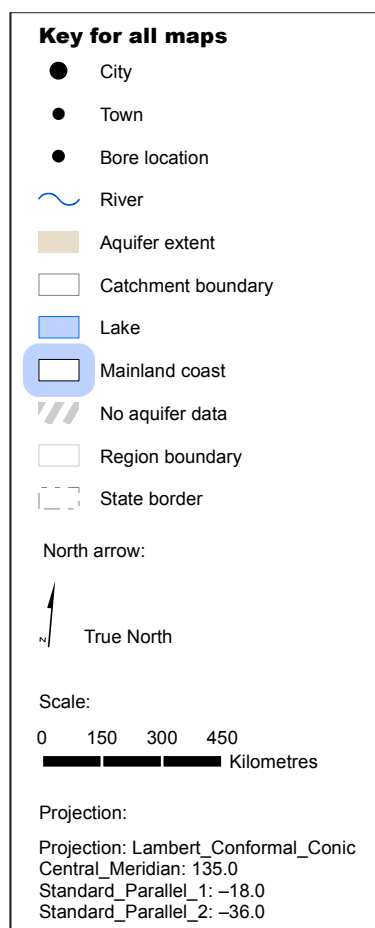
Key for all maps

City

Town

Bore location

River

Aquifer extent

Catchment boundary

Lake

Mainland coast

No aquifer data

Region boundary

State border

North arrow:

N

True North

Scale:

0 150 300 450

Kilometres

Projection:

Projection: Lambert_Conformal_Conic
Central_Meridian: 135.0
Standard_Parallel_1: –18.0
Standard_Parallel_2: –36.0